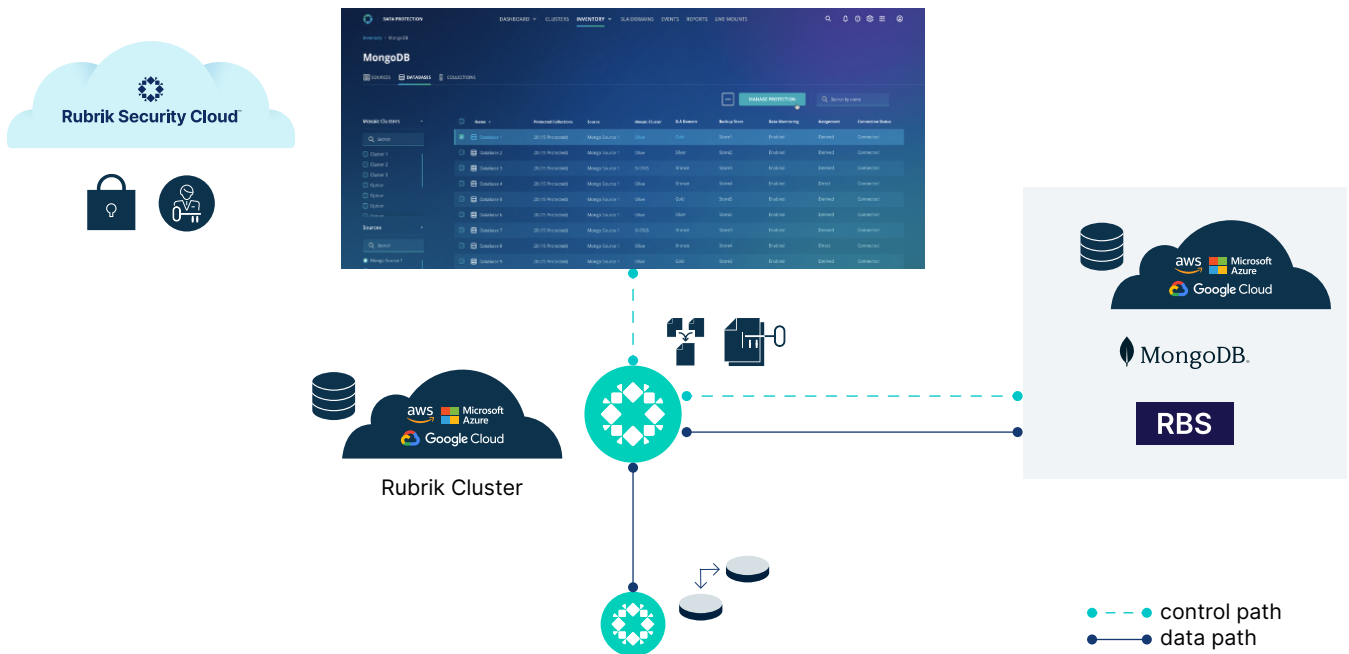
Rubrik Security Cloud™

DATA PROTECTION DASHBOARD CLUSTERS INVENTORY SLA DOMAINS EVENTS REPORTS LIVE MOUNTS

Inventory > MongoDB

MongoDB

SOURCES DATABASES COLLECTIONS

MANAGE PROTECTION

Search by name

Mongo Clusters

Search

Cluster 1
Cluster 2
Cluster 3
Option
Option
Option

Sources

Search

Mongo Source 1

| | Name | Protected Collections | Source | Mongo Cluster | SLA Domain | Backup Store | Data Monitoring | Assignment | Connection Status |
|---|---|---|---|---|---|---|---|---|---|
| | Database 1 | 20/15 Protected | Mongo Source 1 | Olive | Gold | Store1 | Enabled | Derived | Connected |
| | Database 2 | 20/15 Protected | Mongo Source 1 | Olive | Silver | Store2 | Enabled | Derived | Connected |
| | Database 3 | 20/15 Protected | Mongo Source 1 | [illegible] | Bronze | Store3 | Enabled | Derived | Connected |
| | Database 4 | 20/15 Protected | Mongo Source 1 | Olive | Bronze | Store4 | Enabled | Direct | Connected |
| | Database 5 | 20/15 Protected | Mongo Source 1 | Olive | Gold | Store5 | Enabled | Derived | Connected |
| | Database 6 | 20/15 Protected | Mongo Source 1 | Olive | Silver | Store6 | Enabled | Derived | Connected |
| | Database 7 | 20/15 Protected | Mongo Source 1 | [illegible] | Bronze | Store7 | Enabled | Derived | Connected |
| | Database 8 | 20/15 Protected | Mongo Source 1 | Olive | Bronze | Store8 | Enabled | Direct | Connected |
| | Database 9 | 20/15 Protected | Mongo Source 1 | Olive | Gold | Store9 | Enabled | Derived | Connected |

aws Microsoft Azure Google Cloud

MongoDB.

RBS

aws Microsoft Azure Google Cloud

Rubrik Cluster

control path
data path